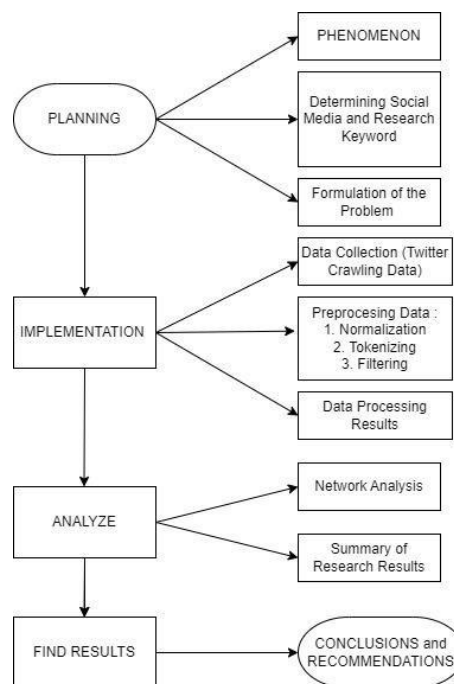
PLANNING

PHENOMENON

Determining Social Media and Research Keyword

Formulation of the Problem

IMPLEMENTATION

Data Collection (Twitter Crawling Data)

Preprocesing Data :
1. Normalization
2. Tokenizing
3. Filtering

Data Processing Results

ANALYZE

Network Analysis

Summary of Research Results

FIND RESULTS

CONCLUSIONS and RECOMMENDATIONS